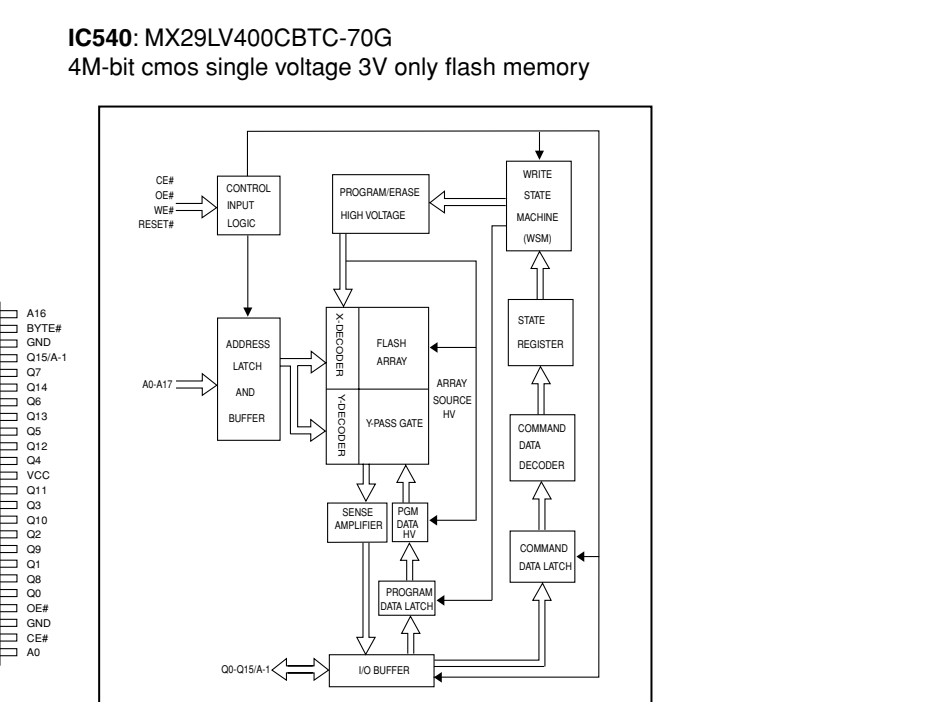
**IC540**: MX29LV400CBTC-70G
4M-bit cmos single voltage 3V only flash memory

A16
BYTE#
GND
Q15/A-1
Q7
Q14
Q6
Q13
Q5
Q12
Q4
VCC
Q11
Q3
Q10
Q2
Q9
Q1
Q8
Q0
OE#
GND
CE#
A0

CE#
OE#
WE#
RESET#

CONTROL INPUT LOGIC

PROGRAM/ERASE HIGH VOLTAGE

WRITE STATE MACHINE (WSM)

A0-A17

ADDRESS LATCH AND BUFFER

X-DECODER

FLASH ARRAY

Y-DECODER

Y-PASS GATE

ARRAY SOURCE HV

STATE REGISTER

COMMAND DATA DECODER

SENSE AMPLIFIER

PGM DATA HV

COMMAND DATA LATCH

PROGRAM DATA LATCH

Q0-Q15/A-1

I/O BUFFER